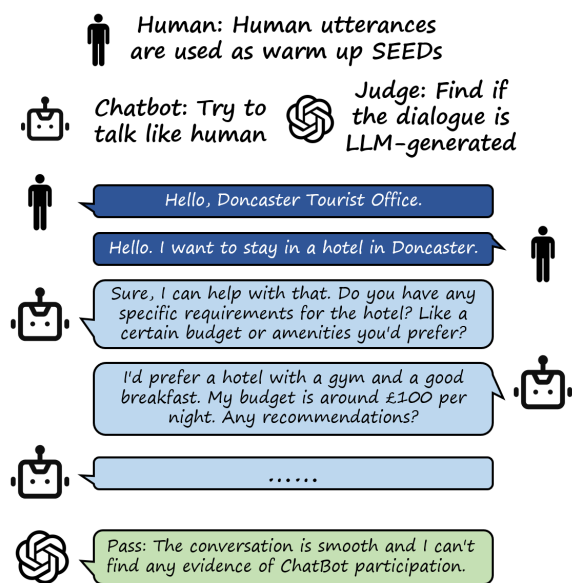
Human: Human utterances are used as warm up SEEDs

Chatbot: Try to talk like human

Judge: Find if the dialogue is LLM-generated

Hello, Doncaster Tourist Office.

Hello. I want to stay in a hotel in Doncaster.

Sure, I can help with that. Do you have any specific requirements for the hotel? Like a certain budget or amenities you'd prefer?

I'd prefer a hotel with a gym and a good breakfast. My budget is around £100 per night. Any recommendations?

......

Pass: The conversation is smooth and I can't find any evidence of ChatBot participation.